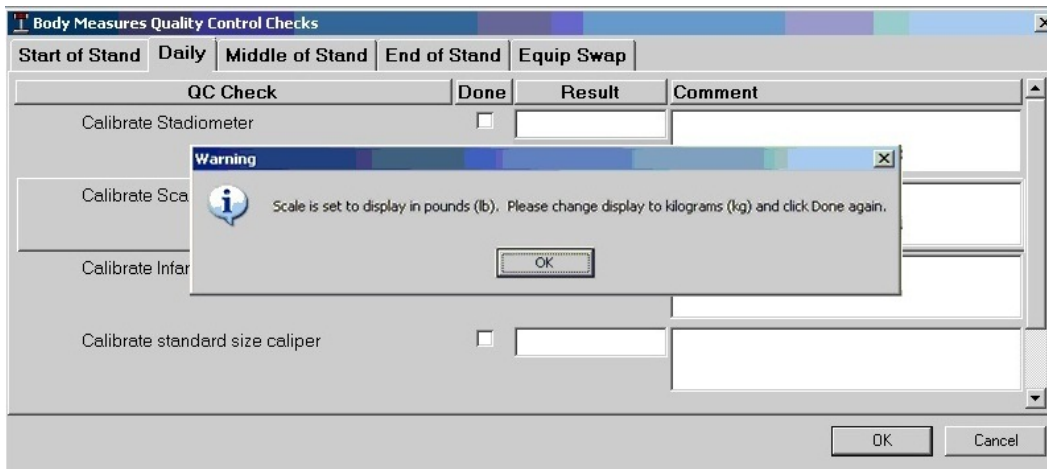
Body Measures Quality Control Checks

Start of Stand | Daily | Middle of Stand | End of Stand | Equip Swap

| QC Check | Done | Result | Comment |
|---|---|---|---|
| Calibrate Stadiometer | | | |
| Calibrate Sca | | | |
| Calibrate Infar | | | |
| Calibrate standard size caliper | | | |

Warning

Scale is set to display in pounds (lb). Please change display to kilograms (kg) and click Done again.

OK

OK Cancel